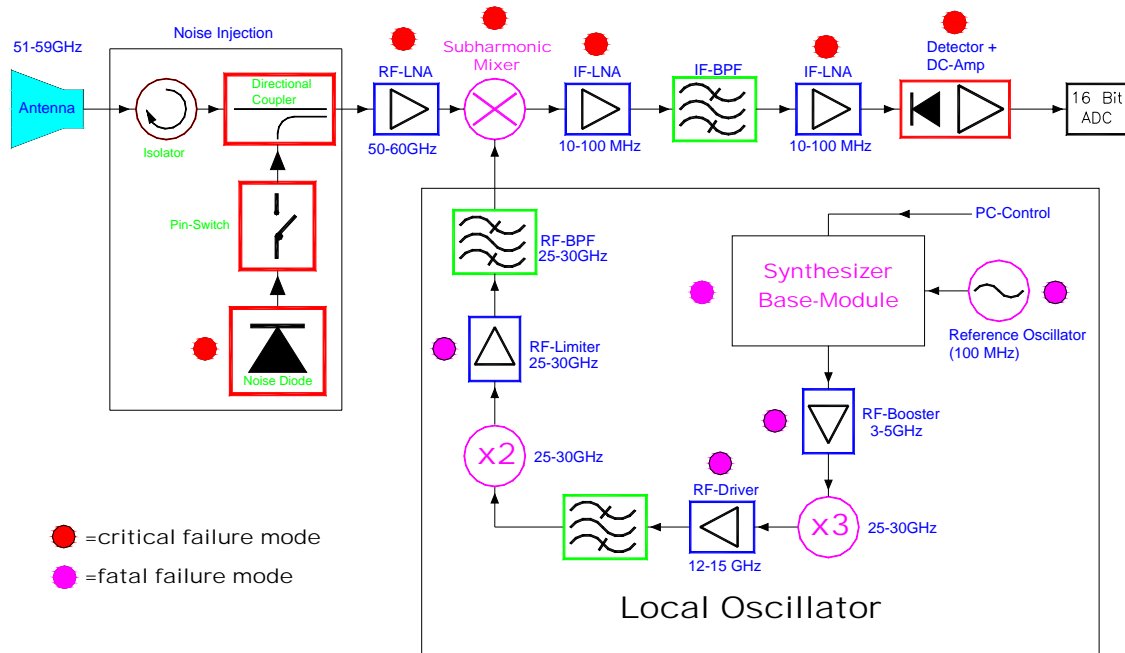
51-59GHz

Antenna

Noise Injection

Isolator

Directional Coupler

Pin-Switch

Noise Diode

RF-LNA

50-60GHz

Subharmonic Mixer

IF-LNA

10-100 MHz

IF-BPF

IF-LNA

10-100 MHz

Detector + DC-Amp

16 Bit ADC

PC-Control

RF-BPF 25-30GHz

Synthesizer Base-Module

Reference Oscillator (100 MHz)

RF-Limiter 25-30GHz

RF-Booster 3-5GHz

x2

25-30GHz

RF-Driver

12-15 GHz

x3

25-30GHz

=critical failure mode

=fatal failure mode

Local Oscillator